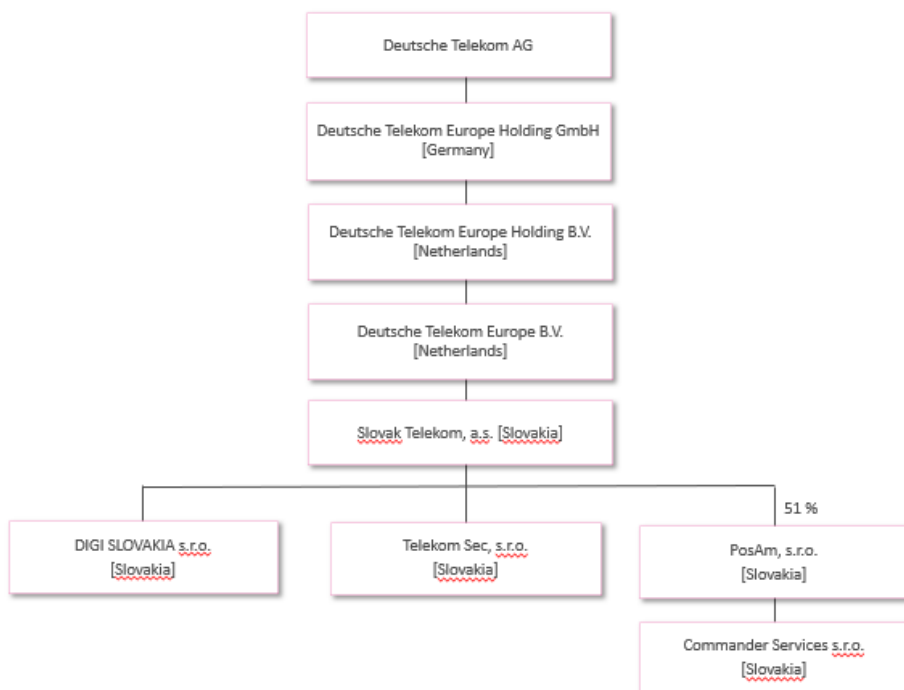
Deutsche Telekom AG

Deutsche Telekom Europe Holding GmbH
[Germany]

Deutsche Telekom Europe Holding B.V.
[Netherlands]

Deutsche Telekom Europe B.V.
[Netherlands]

Slovak Telekom, a.s. [Slovakia]

DIGI SLOVAKIA s.r.o.
[Slovakia]

Telekom Sec, s.r.o.
[Slovakia]

51 %

PosAm, s.r.o.
[Slovakia]

Commander Services s.r.o.
[Slovakia]